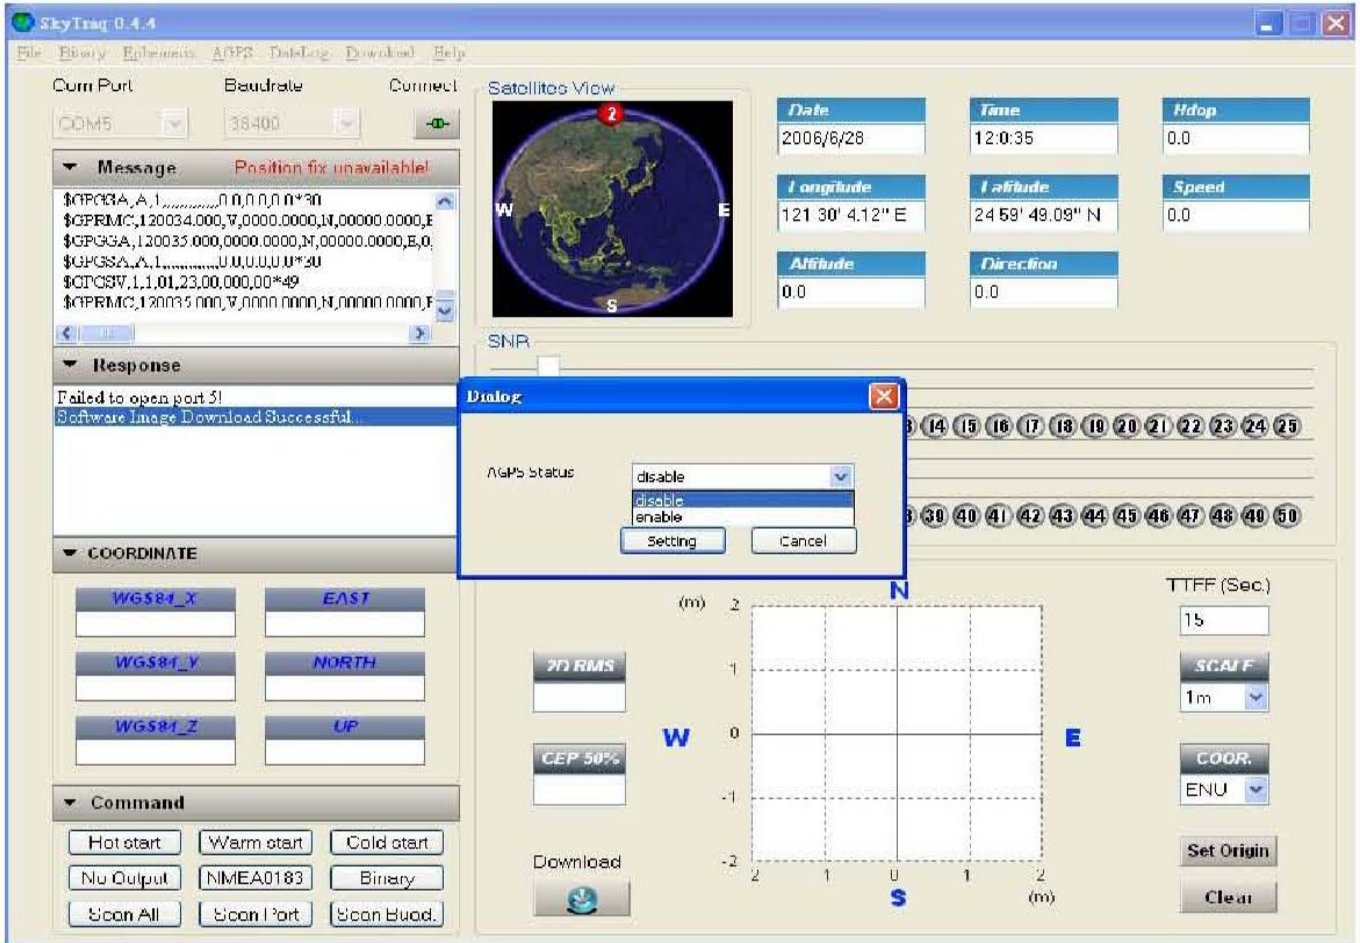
SkyTraq 0.4.4

File Binary Ephemeris AGPS DataLog Download Help

Com Port Baudrate Connect
COM5 38400

Message Position fix unavailable!
$GPGGA,A,1,,,,,,,,,,,,0.0,0.0,0.0*30
$GPRMC,120034.000,V,0000.0000,N,00000.0000,E
$GPGGA,120035.000,0000.0000,N,00000.0000,E,0,
$GPGSA,A,1,,,,,,,,,,,,0.0,0.0,0.0*30
$GPGSV,1,1,01,23,00,000,00*49
$GPRMC,120035.000,V,0000.0000,N,00000.0000,E

Response
Failed to open port 5!
Software Image Download Successful...

COORDINATE
WGS84_X EAST
WGS84_Y NORTH
WGS84_Z UP

Command
Hot start Warm start Cold start
No Output NMEA0183 Binary
Scan All Scan Port Scan Baud.

Satellites View
2
W E S

Date
2006/6/28
Time
12:0:35
Hdop
0.0
Longitude
121 30' 4.12" E
Latitude
24 59' 49.09" N
Speed
0.0
Altitude
0.0
Direction
0.0

SNR

Dialog
AGPS Status
disable
disable
enable
Setting Cancel

14 15 16 17 18 19 20 21 22 23 24 25
39 40 41 42 43 44 45 46 47 48 49 50

2D RMS
CEP 50%
Download

N
(m) 2
1
W 0 E
-1
-2
2 1 0 1 2
S (m)

TTFF (Sec.)
15
SCALE
1m
COOR.
ENU
Set Origin
Clear